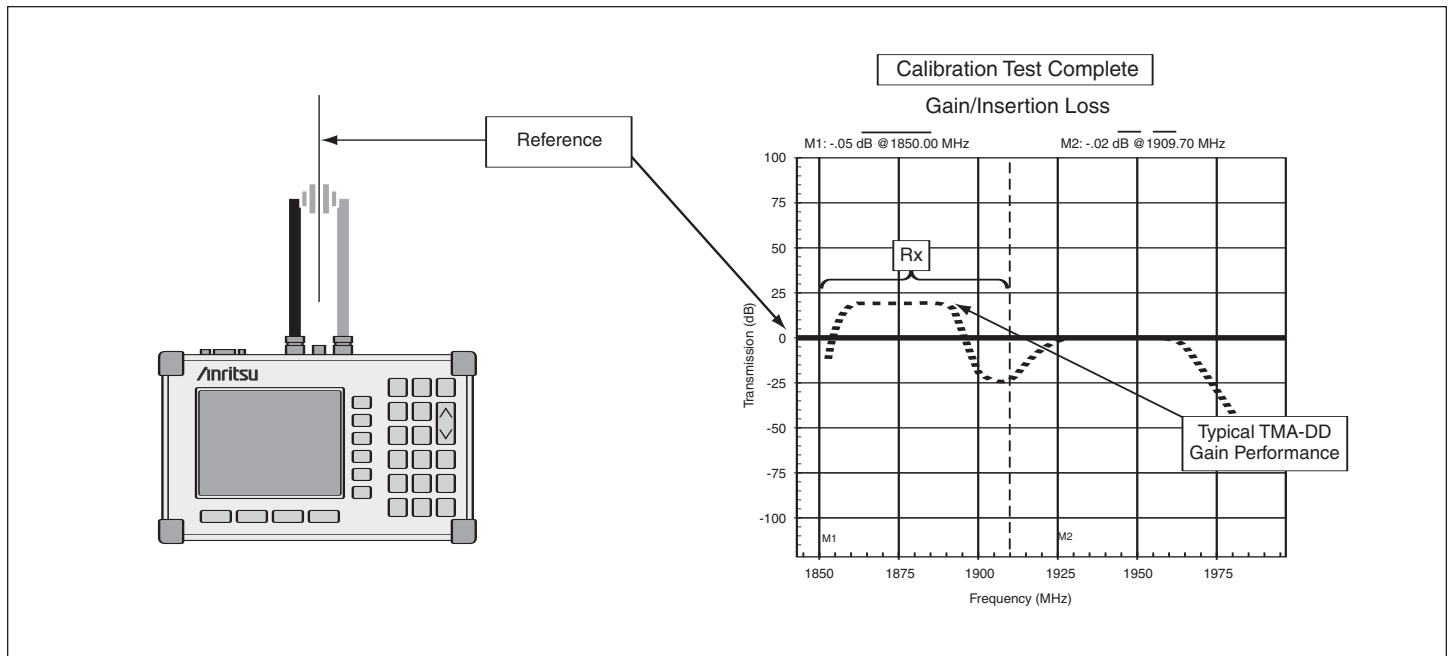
Reference

/nritsu

Calibration Test Complete

Gain/Insertion Loss

M1: -.05 dB @1850.00 MHz

M2: -.02 dB @1909.70 MHz

100

75

50

25

0

-25

-50

-75

-100

Transmission (dB)

Rx

Typical TMA-DD Gain Performance

M1

M2

1850

1875

1900

1925

1950

1975

Frequency (MHz)